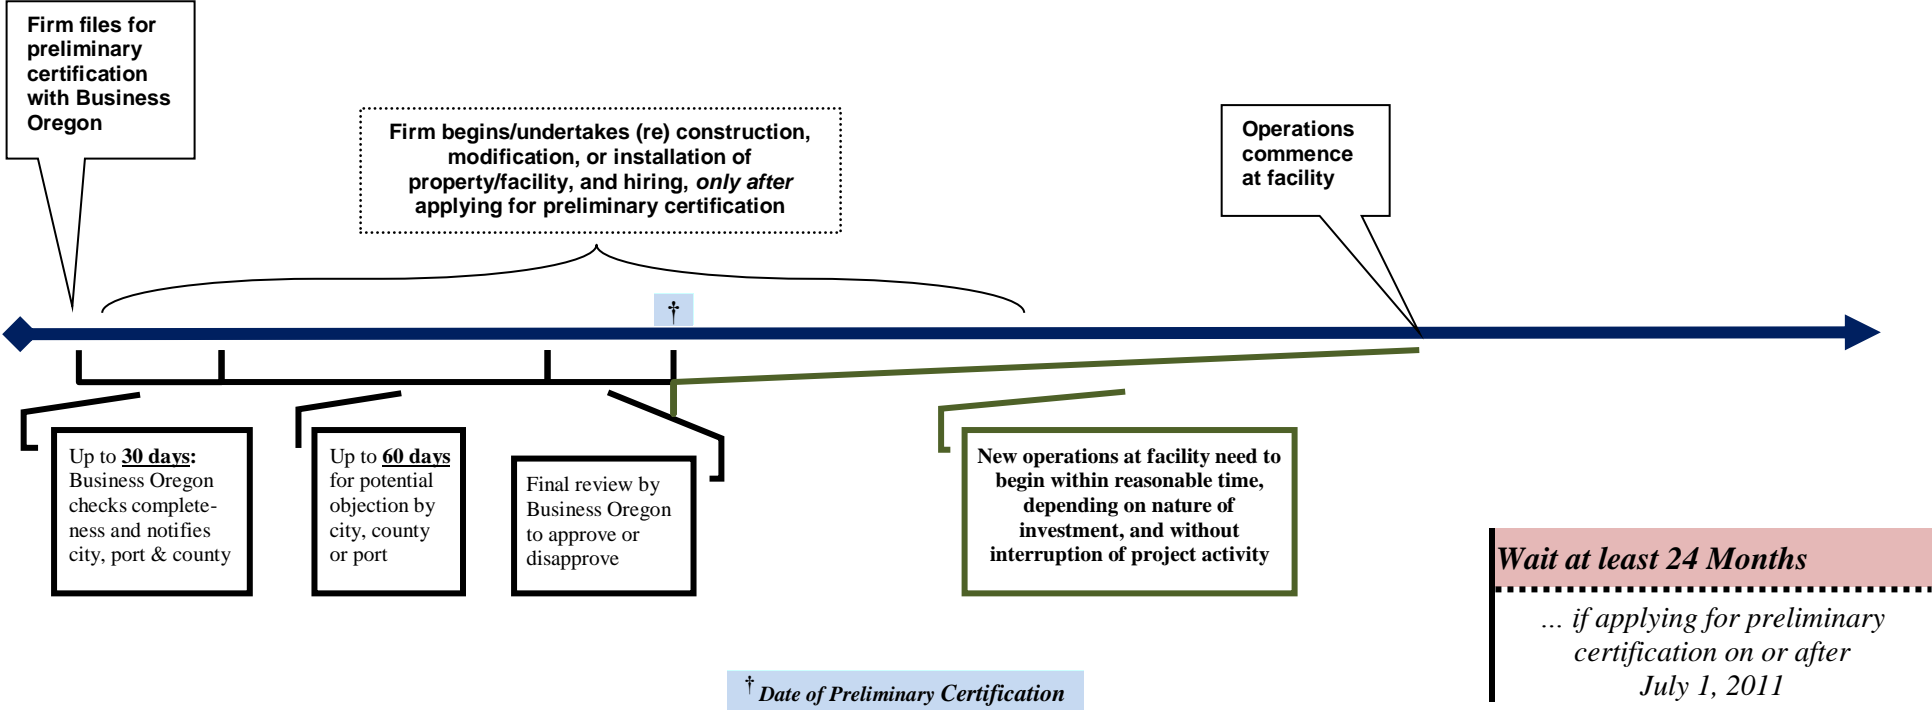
Firm files for preliminary certification with Business Oregon

Firm begins/undertakes (re) construction, modification, or installation of property/facility, and hiring, *only after* applying for preliminary certification

Operations commence at facility

†

Up to **30 days**: Business Oregon checks completeness and notifies city, port & county

Up to **60 days** for potential objection by city, county or port

Final review by Business Oregon to approve or disapprove

New operations at facility need to begin within reasonable time, depending on nature of investment, and without interruption of project activity

*Wait at least 24 Months*

*… if applying for preliminary certification on or after July 1, 2011*

† *Date of Preliminary Certification*